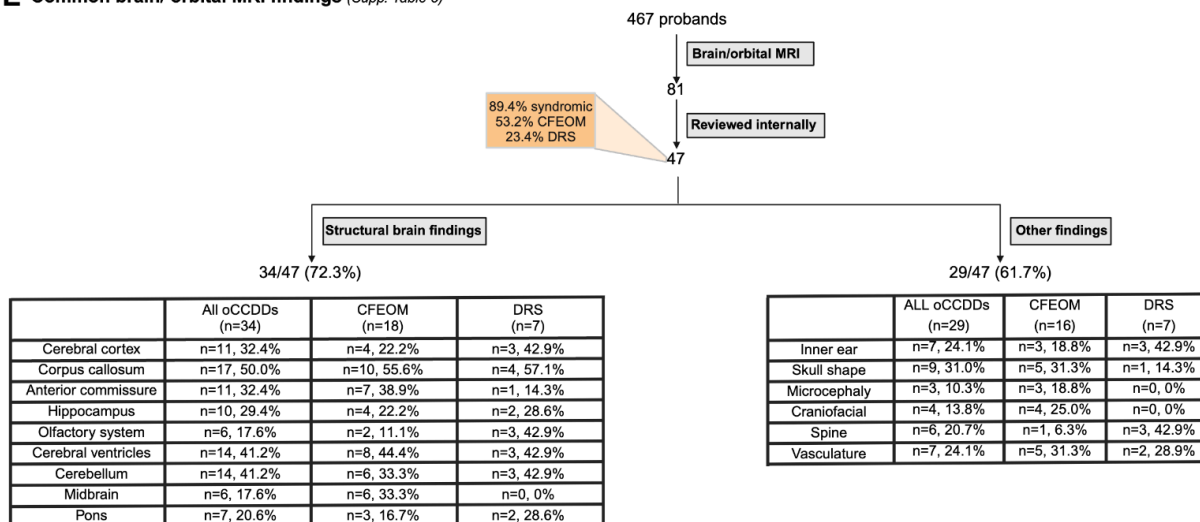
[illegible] Common brain/ orbital MRI findings (Supp. Table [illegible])

467 probands

Brain/orbital MRI

81

Reviewed internally

89.4% syndromic
53.2% CFEOM
23.4% DRS

47

Structural brain findings

34/47 (72.3%)

| | All oCCDDs (n=34) | CFEOM (n=18) | DRS (n=7) |
|---|---|---|---|
| Cerebral cortex | n=11, 32.4% | n=4, 22.2% | n=3, 42.9% |
| Corpus callosum | n=17, 50.0% | n=10, 55.6% | n=4, 57.1% |
| Anterior commissure | n=11, 32.4% | n=7, 38.9% | n=1, 14.3% |
| Hippocampus | n=10, 29.4% | n=4, 22.2% | n=2, 28.6% |
| Olfactory system | n=6, 17.6% | n=2, 11.1% | n=3, 42.9% |
| Cerebral ventricles | n=14, 41.2% | n=8, 44.4% | n=3, 42.9% |
| Cerebellum | n=14, 41.2% | n=6, 33.3% | n=3, 42.9% |
| Midbrain | n=6, 17.6% | n=6, 33.3% | n=0, 0% |
| Pons | n=7, 20.6% | n=3, 16.7% | n=2, 28.6% |

Other findings

29/47 (61.7%)

| | ALL oCCDDs (n=29) | CFEOM (n=16) | DRS (n=7) |
|---|---|---|---|
| Inner ear | n=7, 24.1% | n=3, 18.8% | n=3, 42.9% |
| Skull shape | n=9, 31.0% | n=5, 31.3% | n=1, 14.3% |
| Microcephaly | n=3, 10.3% | n=3, 18.8% | n=0, 0% |
| Craniofacial | n=4, 13.8% | n=4, 25.0% | n=0, 0% |
| Spine | n=6, 20.7% | n=1, 6.3% | n=3, 42.9% |
| Vasculature | n=7, 24.1% | n=5, 31.3% | n=2, 28.9% |